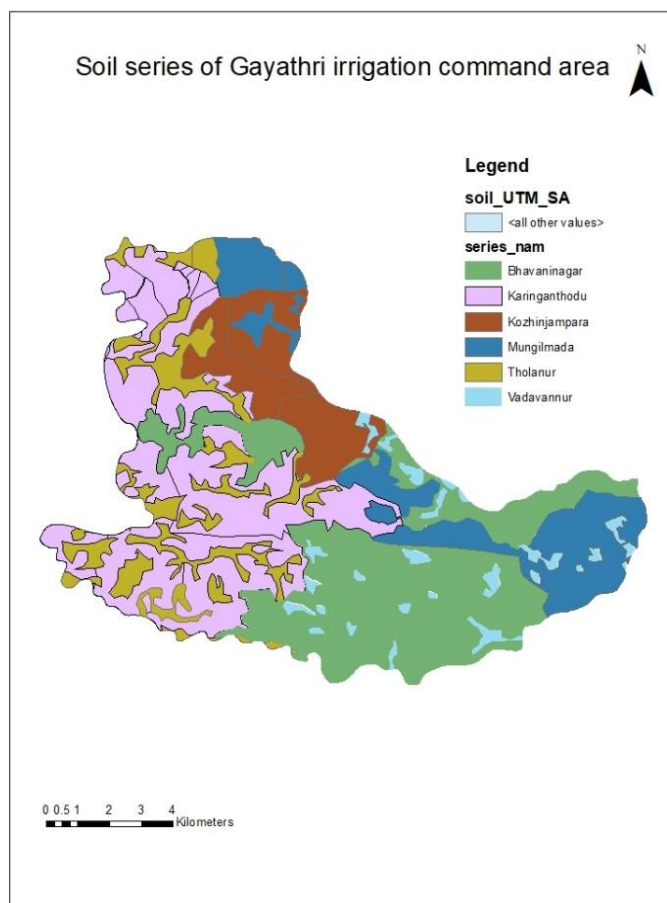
Soil series of Gayathri irrigation command area

N

Legend

soil_UTM_SA

<all other values>

series_nam

Bhavaninagar

Karinganthodu

Kozhinjampara

Mungilmada

Tholanur

Vadavannur

0 0.5 1 2 3 4
Kilometers